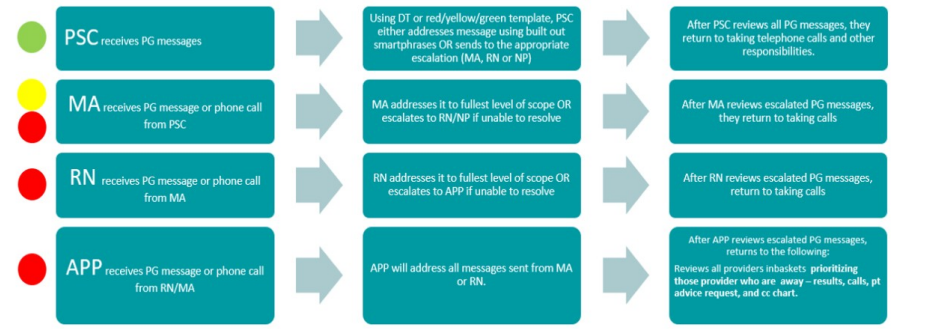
PSC receives PG messages

Using DT or red/yellow/green template, PSC either addresses message using built out smartphrases OR sends to the appropriate escalation (MA, RN or NP)

After PSC reviews all PG messages, they return to taking telephone calls and other responsibilities.

MA receives PG message or phone call from PSC

MA addresses it to fullest level of scope OR escalates to RN/NP if unable to resolve

After MA reviews escalated PG messages, they return to taking calls

RN receives PG message or phone call from MA

RN addresses it to fullest level of scope OR escalates to APP if unable to resolve

After RN reviews escalated PG messages, return to taking calls

APP receives PG message or phone call from RN/MA

APP will address all messages sent from MA or RN.

After APP reviews escalated PG messages, returns to the following:

Reviews all providers inbaskets **prioritizing those provider who are away – results, calls, pt advice request, and cc chart.**